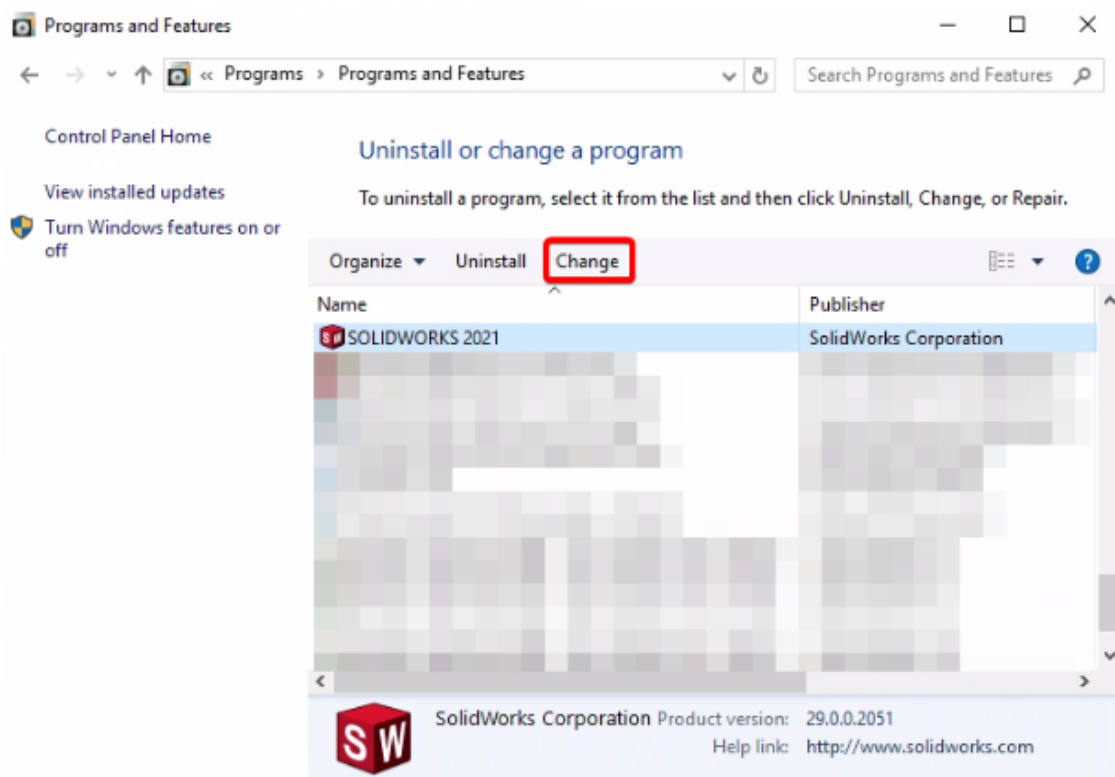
Programs and Features

« Programs › Programs and Features

Search Programs and Features

Control Panel Home

View installed updates

Turn Windows features on or off

Uninstall or change a program

To uninstall a program, select it from the list and then click Uninstall, Change, or Repair.

Organize ▾ Uninstall Change

| Name | Publisher |
|---|---|
| SOLIDWORKS 2021 | SolidWorks Corporation |

SW

SolidWorks Corporation Product version: 29.0.0.2051

Help link: http://www.solidworks.com